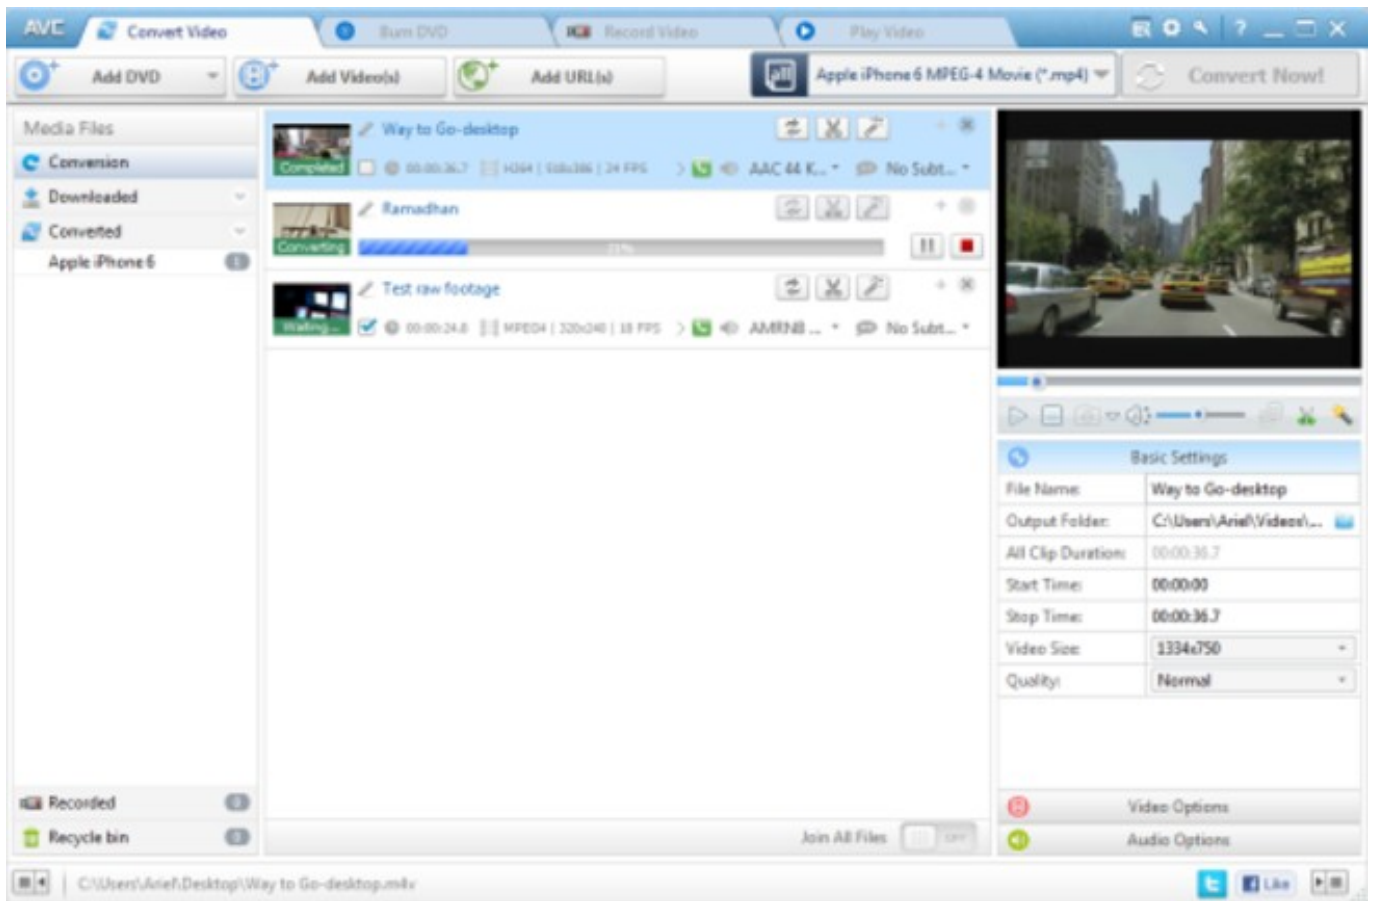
AVC Convert Video Burn DVD Record Video Play Video

Add DVD Add Video(s) Add URL(s) Apple iPhone 6 MPEG-4 Movie (*.mp4) Convert Now!

Media Files
Conversion
Downloaded
Converted
Apple iPhone 6
Recorded
Recycle bin

Way to Go-desktop
Completed 00:00:36.7 H264 | 1334x750 | 24 FPS AAC 44 K... No Subt...

Ramadhan
Converting

Test raw footage
Waiting... 00:00:24.8 MPEG4 | 320x240 | 18 FPS AMRNB ... No Subt...

Join All Files OFF

Basic Settings
| | |
|---|---|
| File Name: | Way to Go-desktop |
| Output Folder: | C:\Users\Ariel\Videos\... |
| All Clip Duration: | 00:00:36.7 |
| Start Time: | 00:00:00 |
| Stop Time: | 00:00:36.7 |
| Video Size: | 1334x750 |
| Quality: | Normal |

Video Options
Audio Options

C:\Users\Ariel\Desktop\Way to Go-desktop.mkv
Like